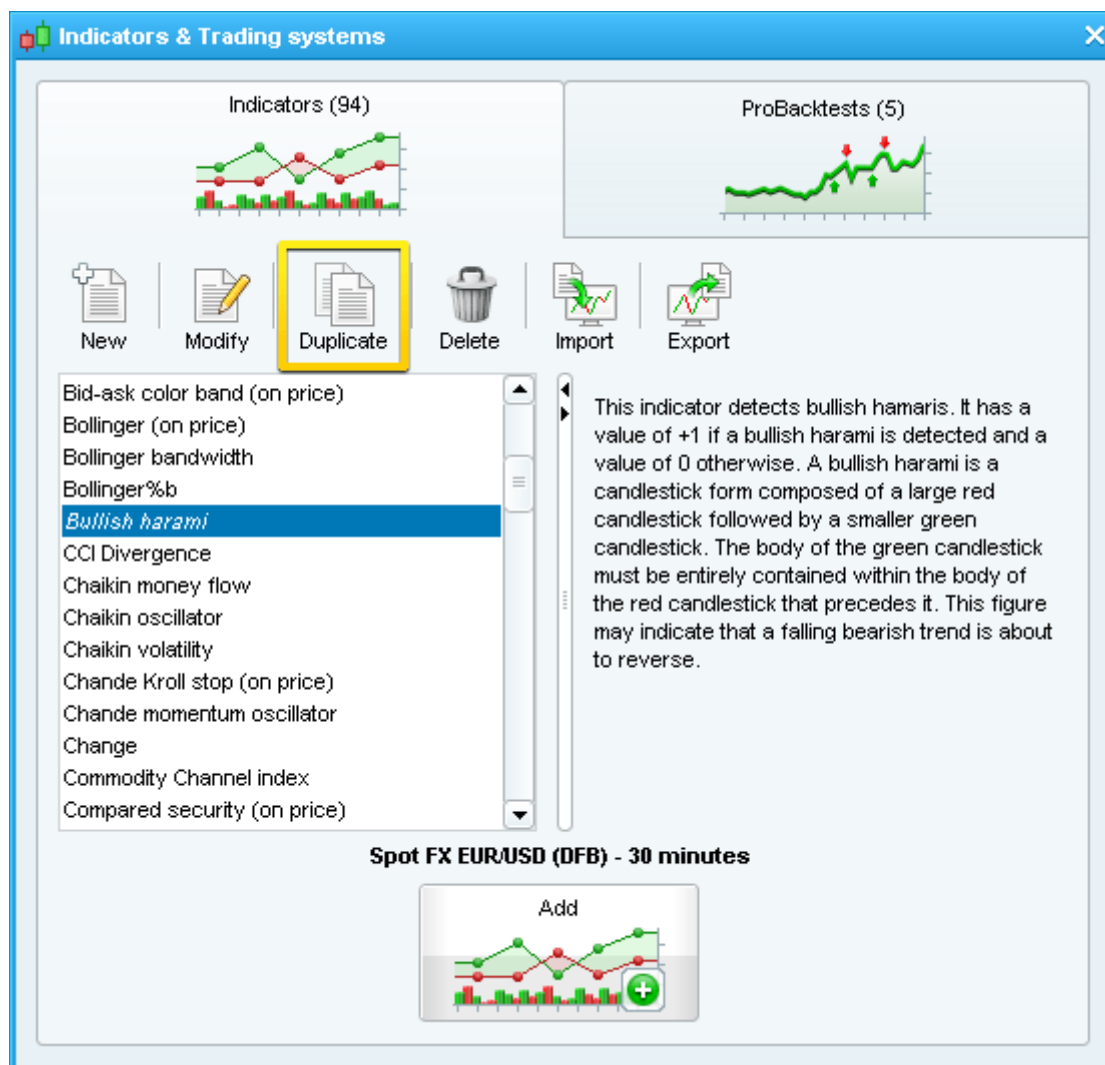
Indicators & Trading systems

Indicators (94)

ProBacktests (5)

New
Modify
Duplicate
Delete
Import
Export

Bid-ask color band (on price)
Bollinger (on price)
Bollinger bandwidth
Bollinger%b
Bullish harami
CCI Divergence
Chaikin money flow
Chaikin oscillator
Chaikin volatility
Chande Kroll stop (on price)
Chande momentum oscillator
Change
Commodity Channel index
Compared security (on price)

This indicator detects bullish hamaris. It has a value of +1 if a bullish harami is detected and a value of 0 otherwise. A bullish harami is a candlestick form composed of a large red candlestick followed by a smaller green candlestick. The body of the green candlestick must be entirely contained within the body of the red candlestick that precedes it. This figure may indicate that a falling bearish trend is about to reverse.

Spot FX EUR/USD (DFB) - 30 minutes

Add